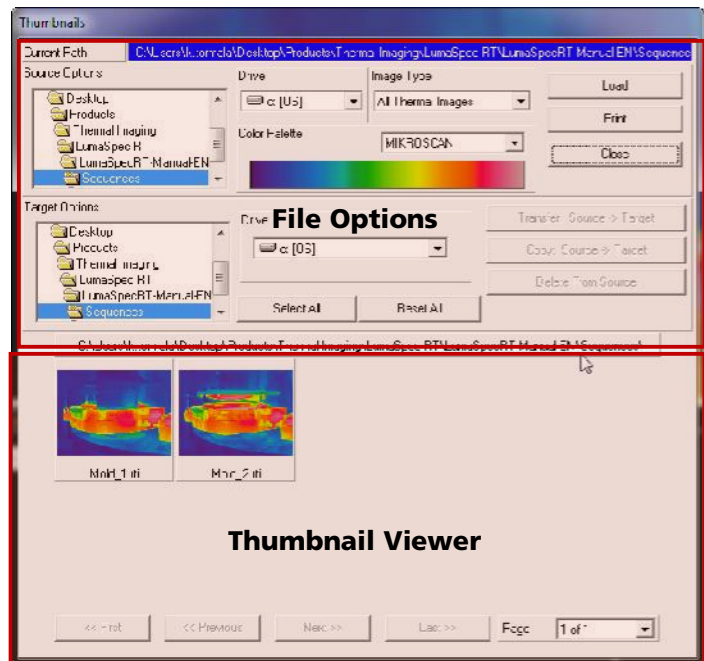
Thumbnails

Current Path C:\Users\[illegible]\Desktop\Products\Thermal Imaging\LumaSpec RT\LumaSpecRT-ManualEN\Sequences

Source Options
Desktop
Products
Thermal Imaging
LumaSpec R
LumaSpecRT-ManualEN
Sequences

Drive
c: [OS]

Image Type
All Thermal Images

Load
Print
Close

Color Palette
MIKROSCAN

Target Options
Desktop
Products
Thermal Imaging
LumaSpec RT
LumaSpecRT-ManualEN
Sequences

Drive
c: [OS]

File Options

Transfer Source -> Target
Copy Source -> Target
Delete From Source

Select All
Reset All

C:\Users\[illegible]\Desktop\Products\Thermal Imaging\LumaSpec RT\LumaSpecRT-ManualEN\Sequences\

Mold_1.iti
Mold_2.iti

Thumbnail Viewer

<< First
<< Previous
Next >>
Last >>
Page
1 of 1